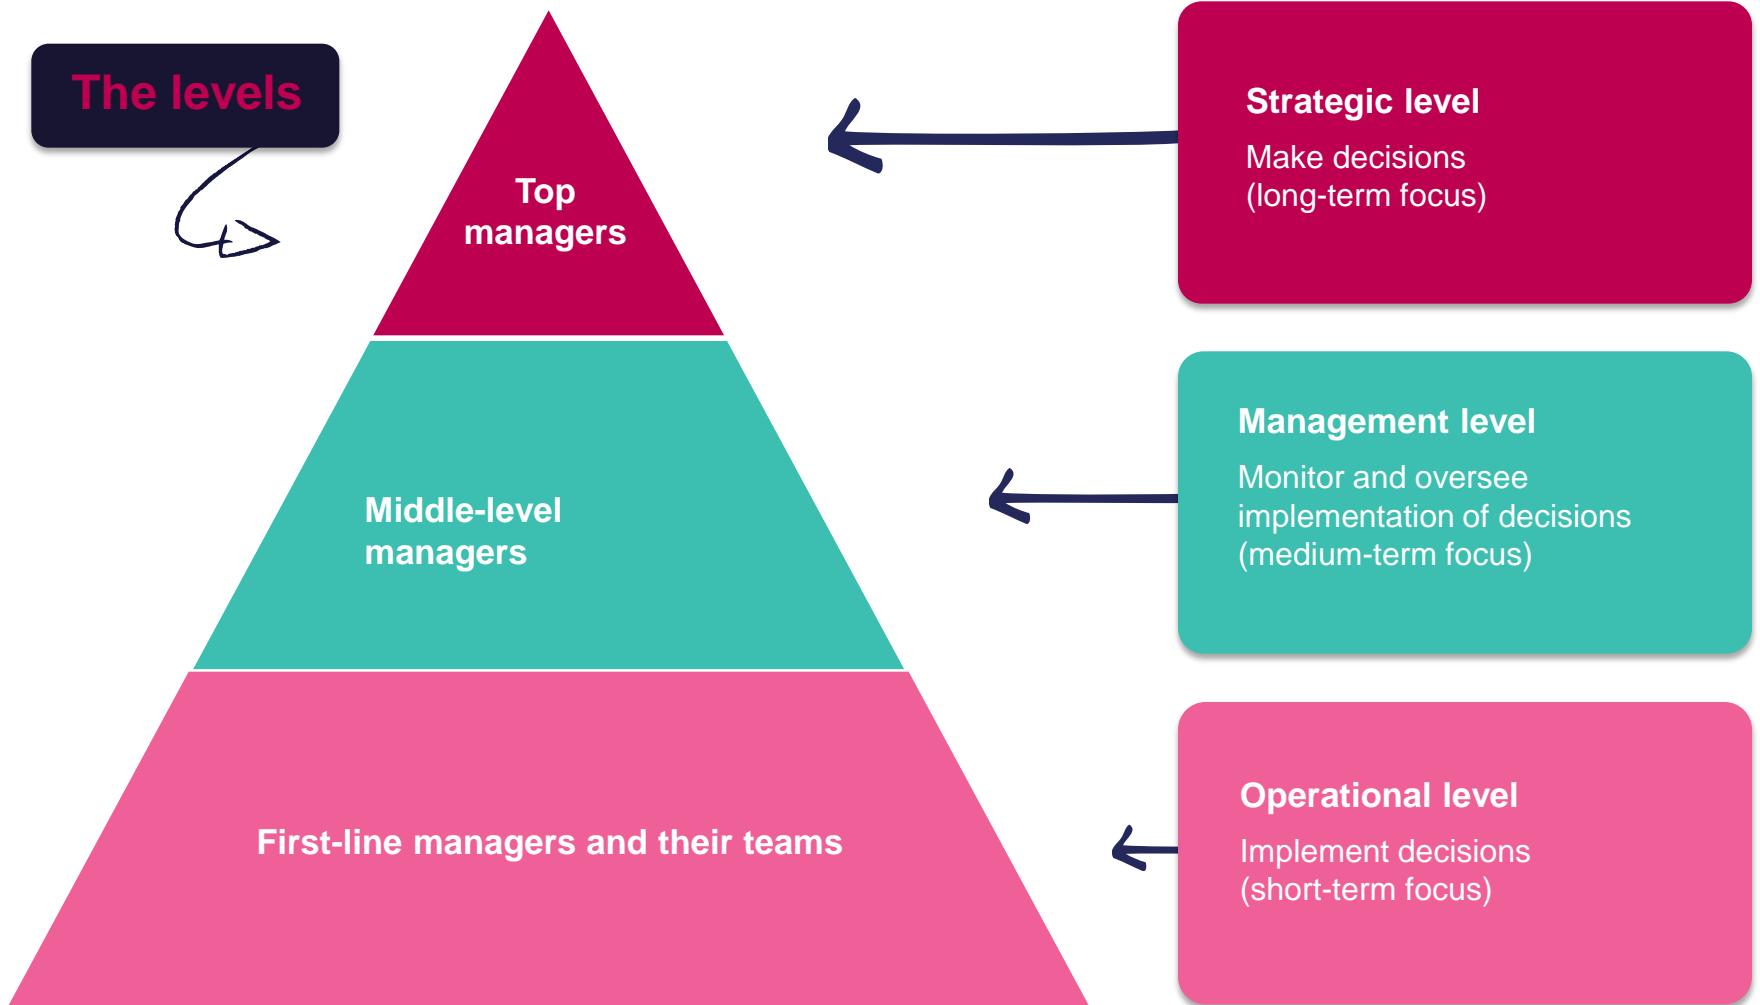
The levels

Top managers

Middle-level managers

First-line managers and their teams

Strategic level
Make decisions (long-term focus)

Management level
Monitor and oversee implementation of decisions (medium-term focus)

Operational level
Implement decisions (short-term focus)